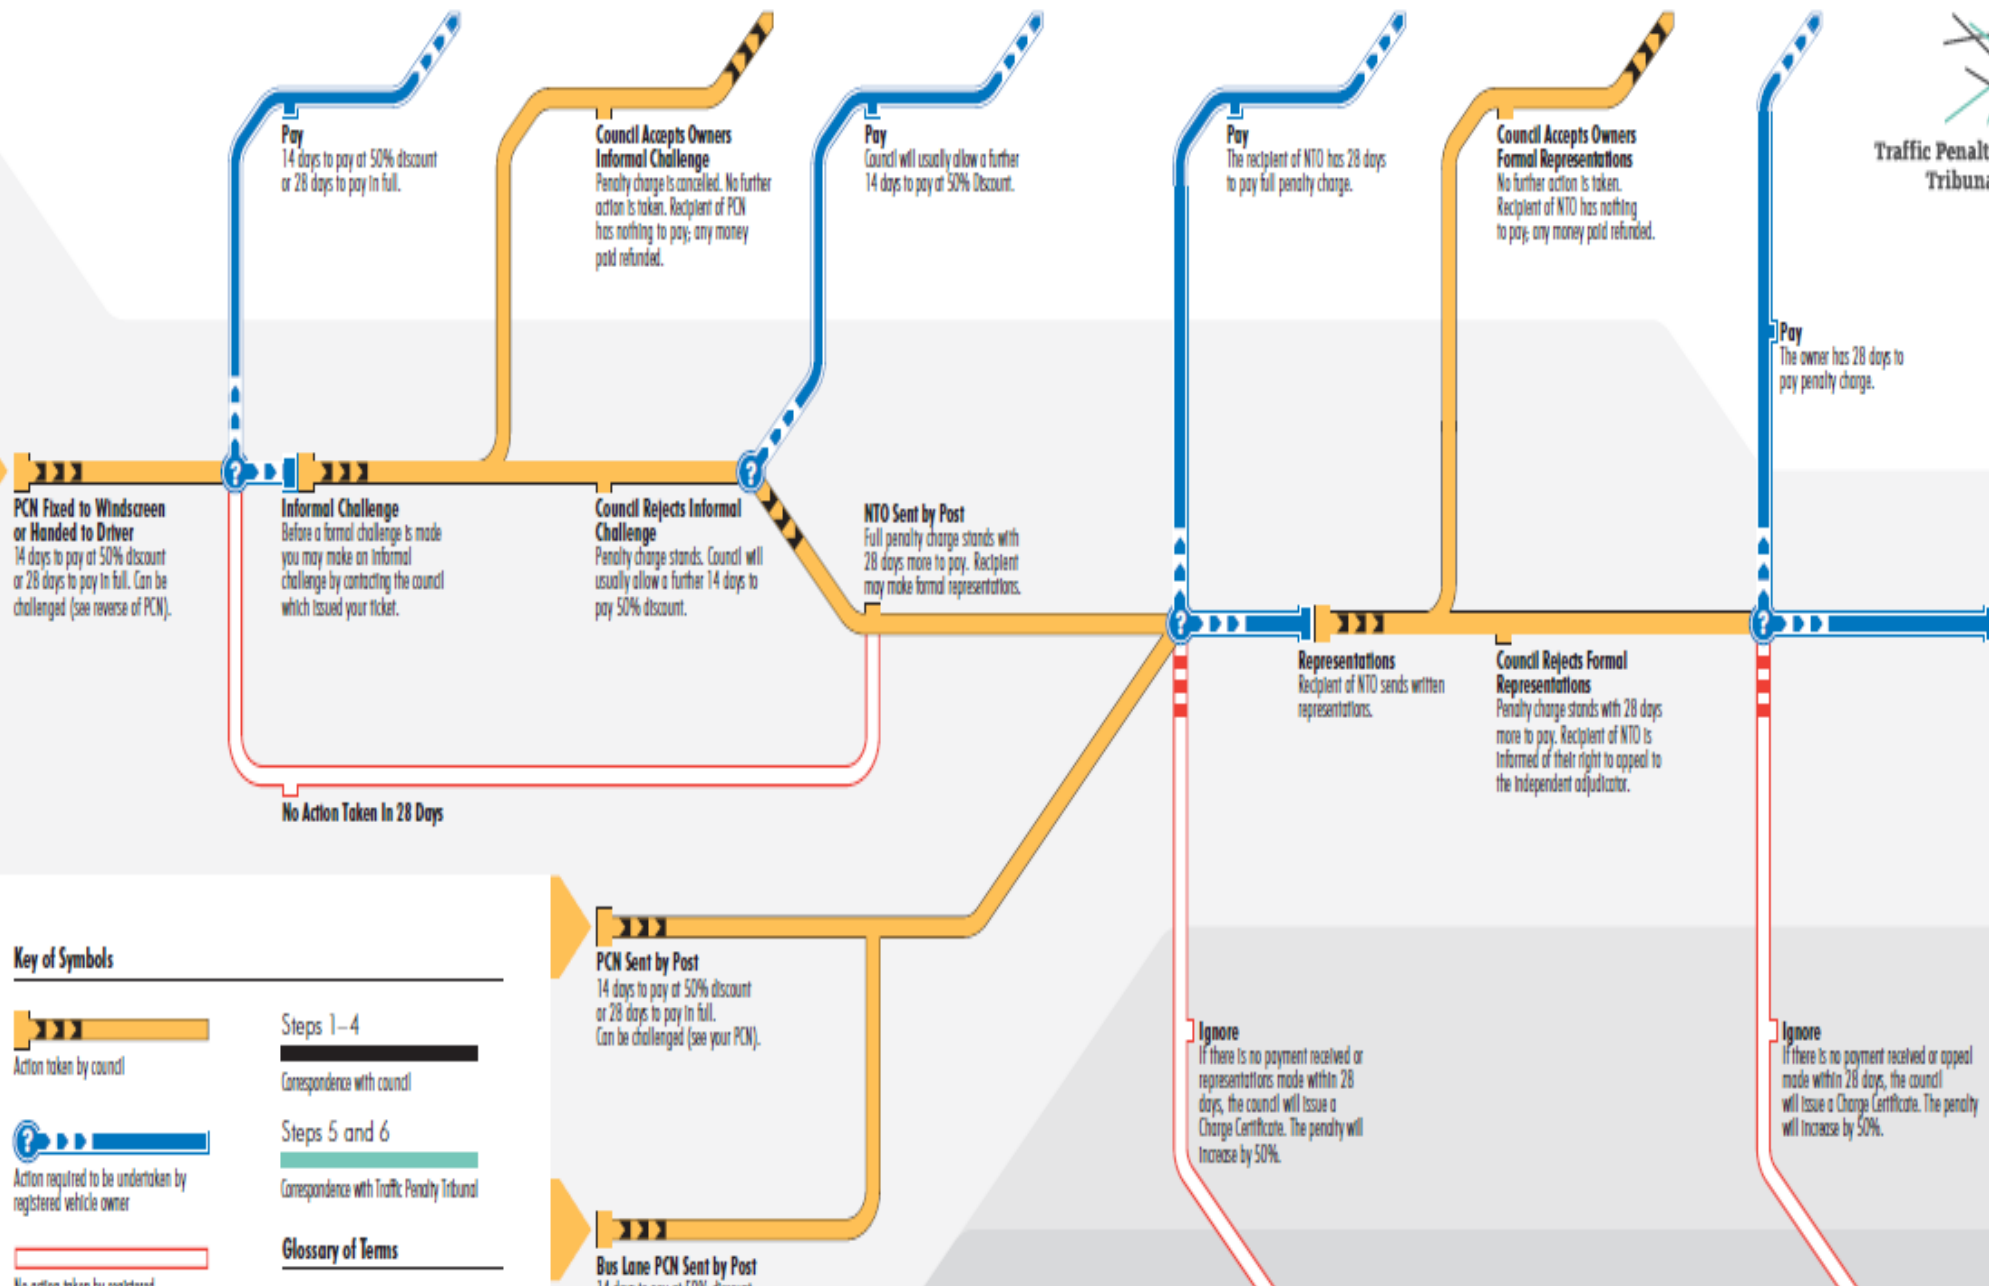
Pay
14 days to pay at 50% discount or 28 days to pay in full.

Council Accepts Owners Informal Challenge
Penalty charge is cancelled. No further action is taken. Recipient of PCN has nothing to pay; any money paid refunded.

Pay
Council will usually allow a further 14 days to pay at 50% Discount.

Pay
The recipient of NTO has 28 days to pay full penalty charge.

Council Accepts Owners Formal Representations
No further action is taken. Recipient of NTO has nothing to pay; any money paid refunded.

Traffic Penalt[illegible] Tribuna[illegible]

Pay
The owner has 28 days to pay penalty charge.

PCN Fixed to Windscreen or Handed to Driver
14 days to pay at 50% discount or 28 days to pay in full. Can be challenged (see reverse of PCN).

Informal Challenge
Before a formal challenge is made you may make an informal challenge by contacting the council which issued your ticket.

Council Rejects Informal Challenge
Penalty charge stands. Council will usually allow a further 14 days to pay 50% discount.

NTO Sent by Post
Full penalty charge stands with 28 days more to pay. Recipient may make formal representations.

Representations
Recipient of NTO sends written representations.

Council Rejects Formal Representations
Penalty charge stands with 28 days more to pay. Recipient of NTO is informed of their right to appeal to the independent adjudicator.

No Action Taken In 28 Days

Key of Symbols

Action taken by council

Steps 1–4
Correspondence with council

Action required to be undertaken by registered vehicle owner

Steps 5 and 6
Correspondence with Traffic Penalty Tribunal

Glossary of Terms

No action taken by registered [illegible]

PCN Sent by Post
14 days to pay at 50% discount or 28 days to pay in full. Can be challenged (see your PCN).

Bus Lane PCN Sent by Post
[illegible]

Ignore
If there is no payment received or representations made within 28 days, the council will issue a Charge Certificate. The penalty will increase by 50%.

Ignore
If there is no payment received or appeal made within 28 days, the council will issue a Charge Certificate. The penalty will increase by 50%.